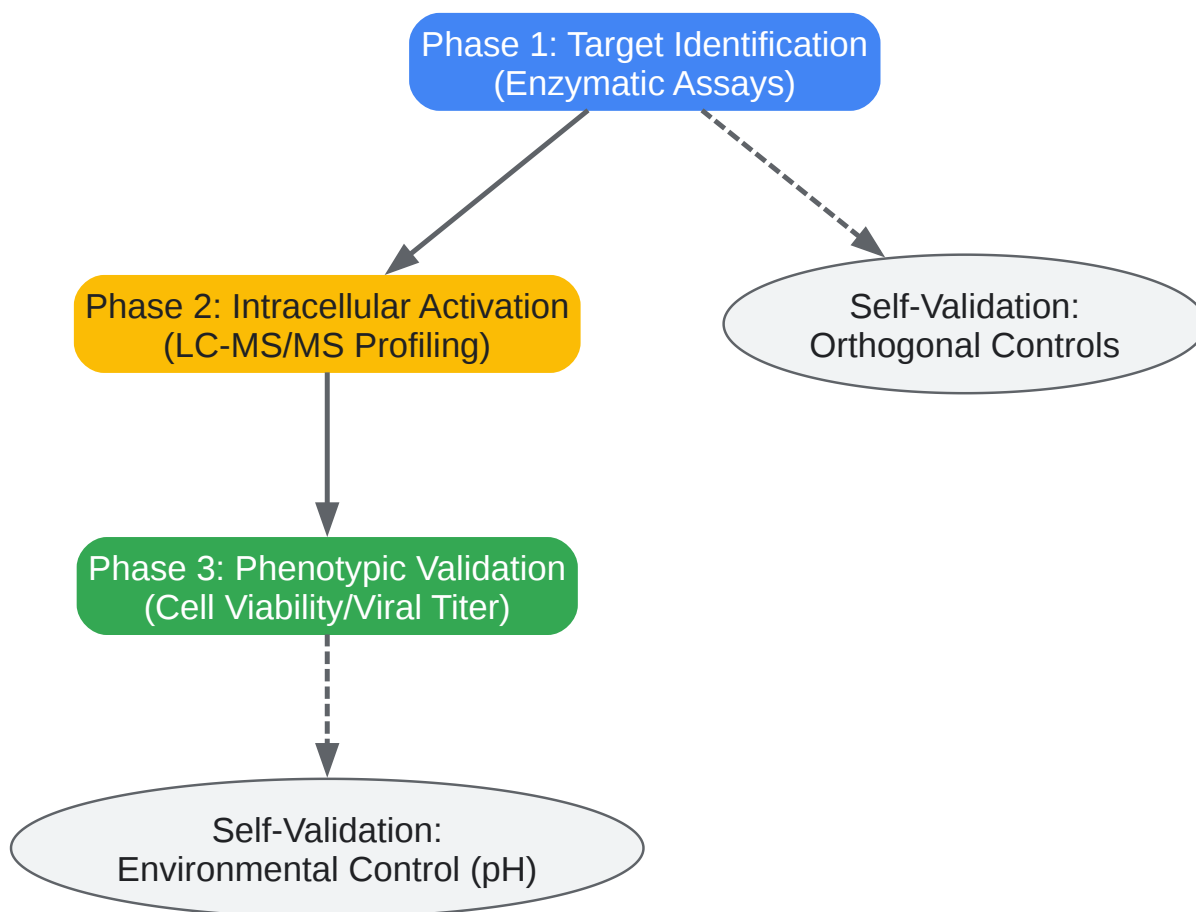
Phase 1: Target Identification
(Enzymatic Assays)

Phase 2: Intracellular Activation
(LC-MS/MS Profiling)

Self-Validation:
Orthogonal Controls

Phase 3: Phenotypic Validation
(Cell Viability/Viral Titer)

Self-Validation:
Environmental Control (pH)